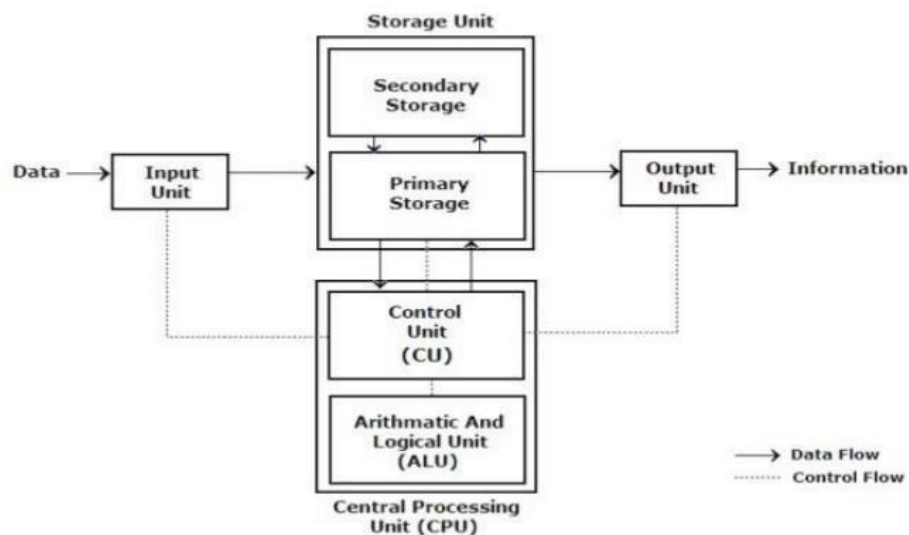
Storage Unit

Secondary Storage

Data

Input Unit

Primary Storage

Output Unit

Information

Control Unit (CU)

Arithmatic And Logical Unit (ALU)

Central Processing Unit (CPU)

Data Flow

Control Flow